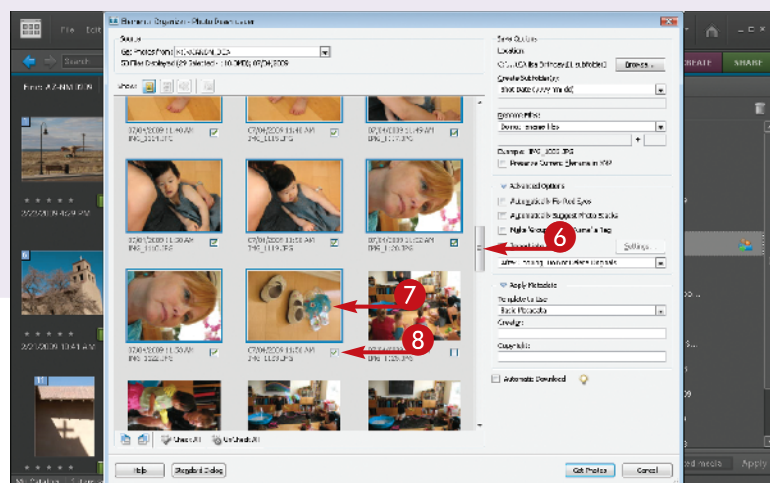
Elements Organizer - Photo Downloader

Source
Get Photos from: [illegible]
50 Files Displayed (29 Selected - 110.2MB); 07/06/2009

Show:

07/04/2009 11:40 AM
IMG_1114.JPG
07/06/2009 11:45 AM
IMG_1115.JPG
07/06/2009 11:46 AM
IMG_1117.JPG

07/06/2009 11:30 AM
IMG_1118.JPG
07/06/2009 11:50 AM
IMG_1119.JPG
07/06/2009 11:52 AM
IMG_1120.JPG

07/06/2009 11:53 AM
IMG_1122.JPG
07/06/2009 11:56 AM
IMG_1123.JPG
07/06/2009
IMG_1125.JPG

Check All
UnCheck All

Save Options
Location:
C:\...\My Pictures\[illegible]
Browse...
Create Subfolder(s):
Shot Date (yyyy mm dd)
Rename Files:
Do not rename files
Example: IMG_1000.JPG
Preserve Current Filename in XMP

Advanced Options
Automatically Fix Red Eyes
Automatically Suggest Photo Stacks
Make 'Group Custom Name' a Tag
Import into Album
Settings
After Copying, Do not Delete Originals

Apply Metadata
Template to Use:
Basic Metadata
Creator:
Copyright:

Automatic Download

Help
Standard Dialog
Get Photos
Cancel

File
Edit
CREATE
SHARE
Apply
6
7
8